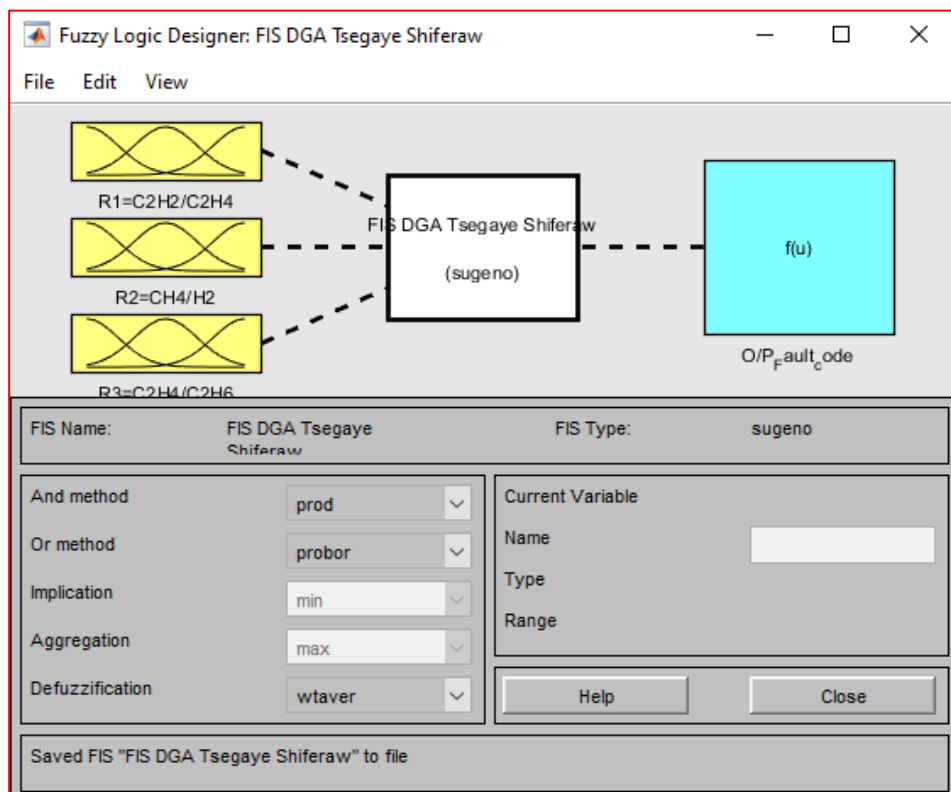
Fuzzy Logic Designer: FIS DGA Tsegaye Shiferaw

File Edit View

R1=C2H2/C2H4

R2=CH4/H2

R3=C2H4/C2H6

FIS DGA Tsegaye Shiferaw

(sugeno)

f(u)

O/P$_F$ault$_c$ode

FIS Name: FIS DGA Tsegaye Shiferaw

FIS Type: sugeno

And method prod

Or method probor

Implication min

Aggregation max

Defuzzification wtaver

Current Variable

Name

Type

Range

Help

Close

Saved FIS "FIS DGA Tsegaye Shiferaw" to file